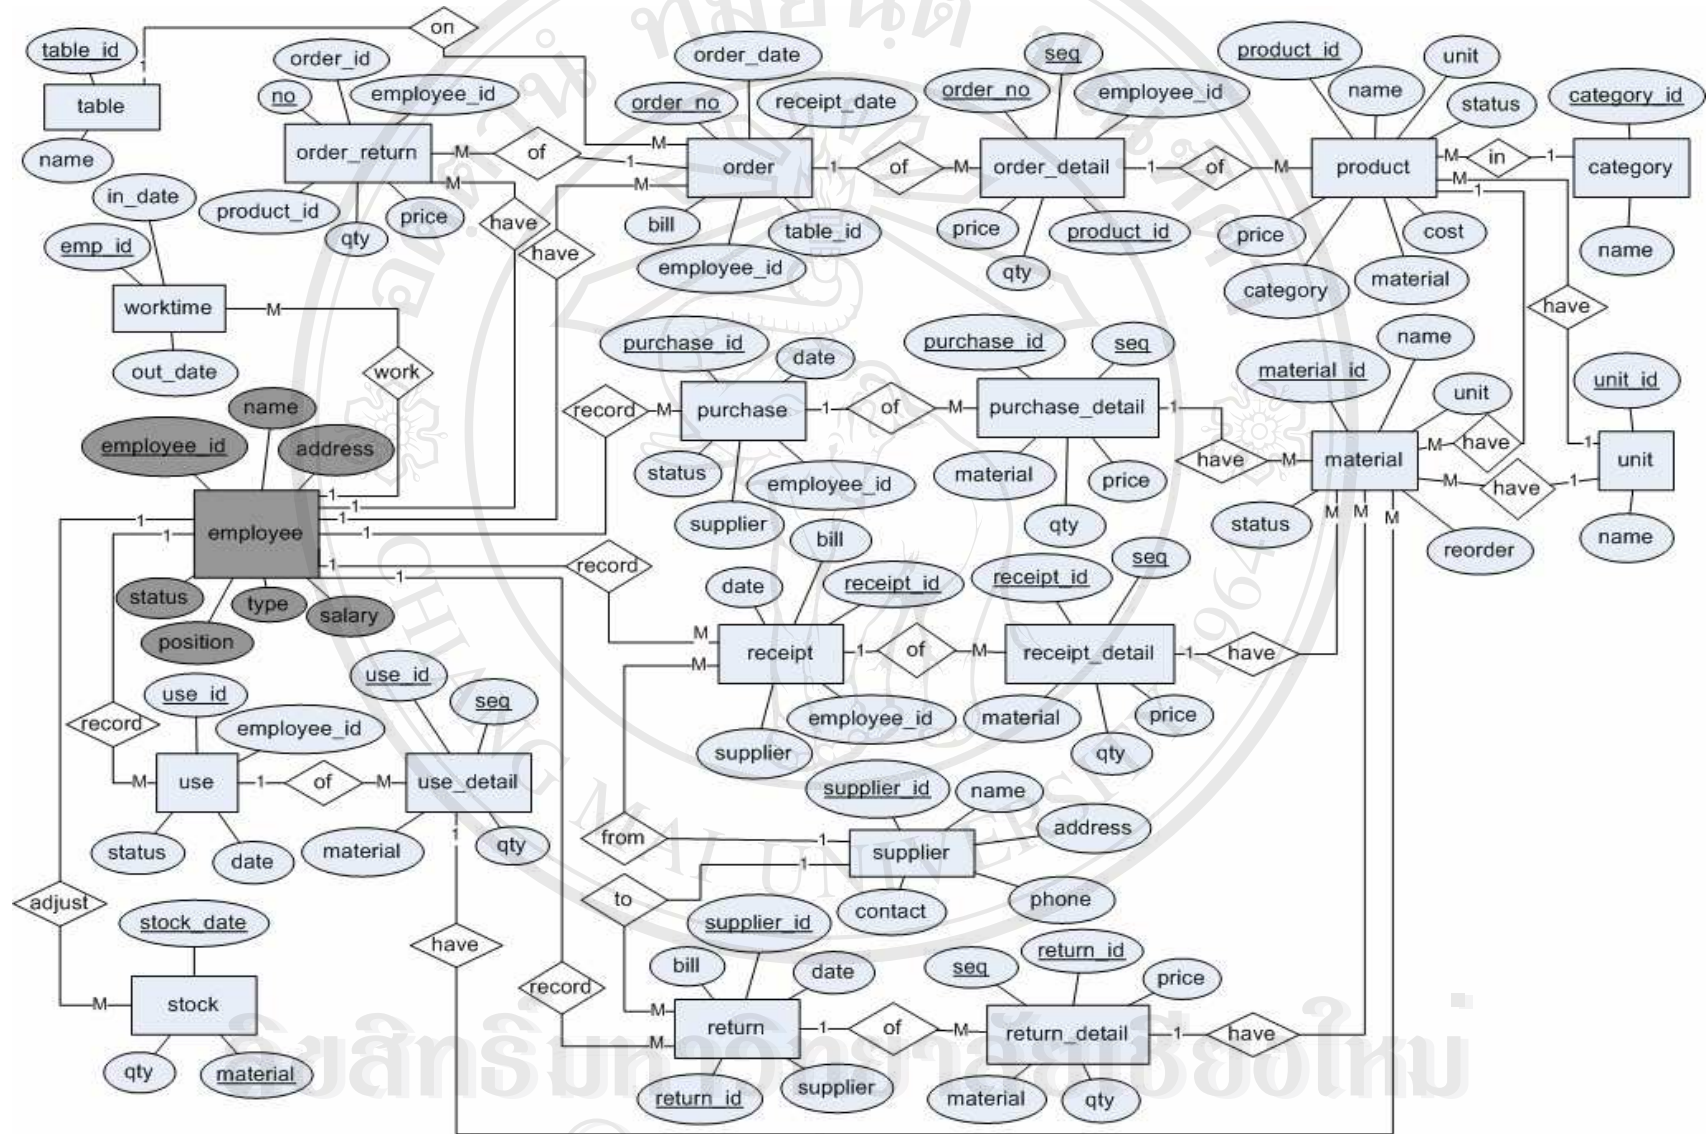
table_id
table
name
on
order_id
no
employee_id
order_return
product_id
qty
price
have
have
in_date
emp_id
worktime
out_date
work
M
M
M
M
1
1
order_date
order_no
receipt_date
order
bill
table_id
employee_id
of
seq
order_no
employee_id
order_detail
price
product_id
qty
of
product_id
name
unit
status
product
price
cost
category
material
in
category_id
category
name
have
purchase_id
date
purchase
status
employee_id
supplier
record
of
purchase_id
seq
purchase_detail
material
price
qty
have
material_id
name
unit
material
status
reorder
have
have
unit_id
unit
name
name
employee_id
address
employee
status
type
salary
position
record
bill
date
receipt_id
receipt
employee_id
supplier
of
receipt_id
seq
receipt_detail
material
price
qty
have
use_id
employee_id
record
use
status
date
of
use_id
seq
use_detail
material
qty
from
supplier_id
name
address
supplier
contact
phone
to
adjust
stock_date
stock
qty
material
have
record
supplier_id
bill
date
return
return_id
supplier
of
seq
return_id
price
return_detail
material
qty
have
M
1